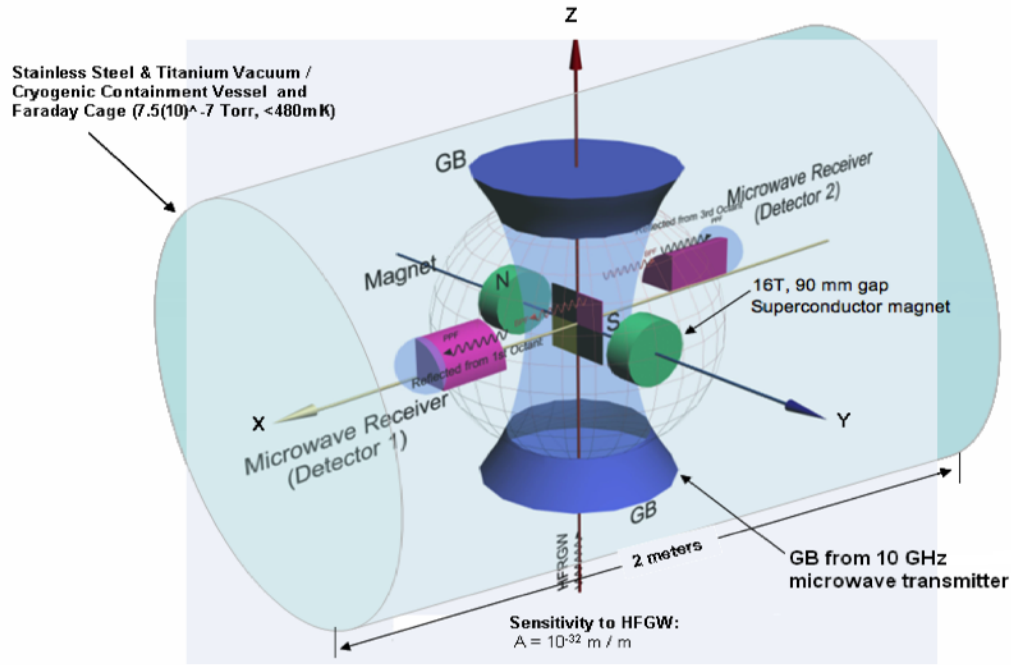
Stainless Steel & Titanium Vacuum / Cryogenic Containment Vessel and Faraday Cage (7.5(10)^-7 Torr, <480mK)

Z

GB

Microwave Receiver (Detector 2)

Reflected from 3rd Octant

PPF

Magnet

N

16T, 90 mm gap Superconductor magnet

S

PPF

Reflected from 1st Octant

X

Y

Microwave Receiver (Detector 1)

GB

HFGW

2 meters

GB from 10 GHz microwave transmitter

Sensitivity to HFGW:
A = $10^{-32}$ m / m